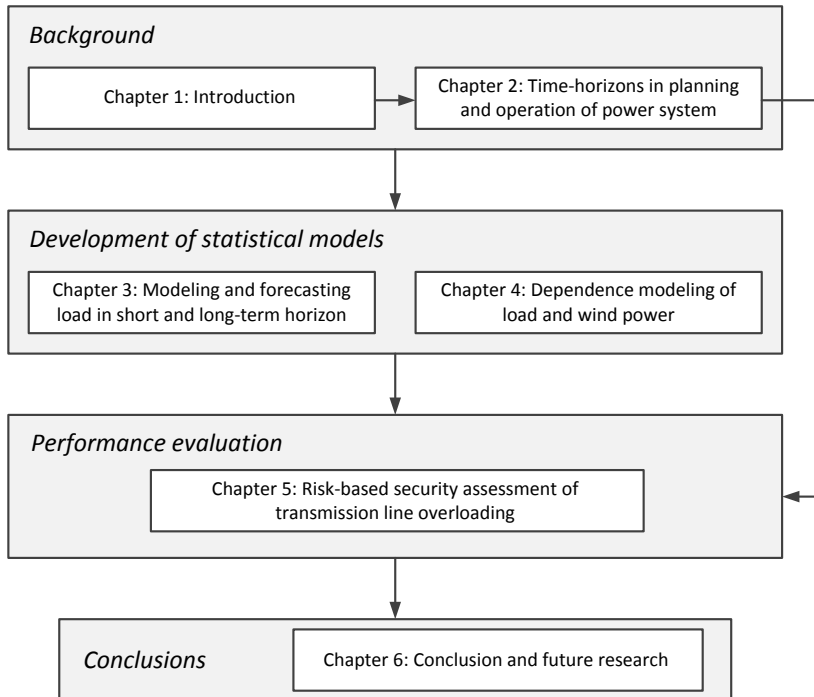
Background

Chapter 1: Introduction

Chapter 2: Time-horizons in planning and operation of power system

Development of statistical models

Chapter 3: Modeling and forecasting load in short and long-term horizon

Chapter 4: Dependence modeling of load and wind power

Performance evaluation

Chapter 5: Risk-based security assessment of transmission line overloading

Conclusions

Chapter 6: Conclusion and future research